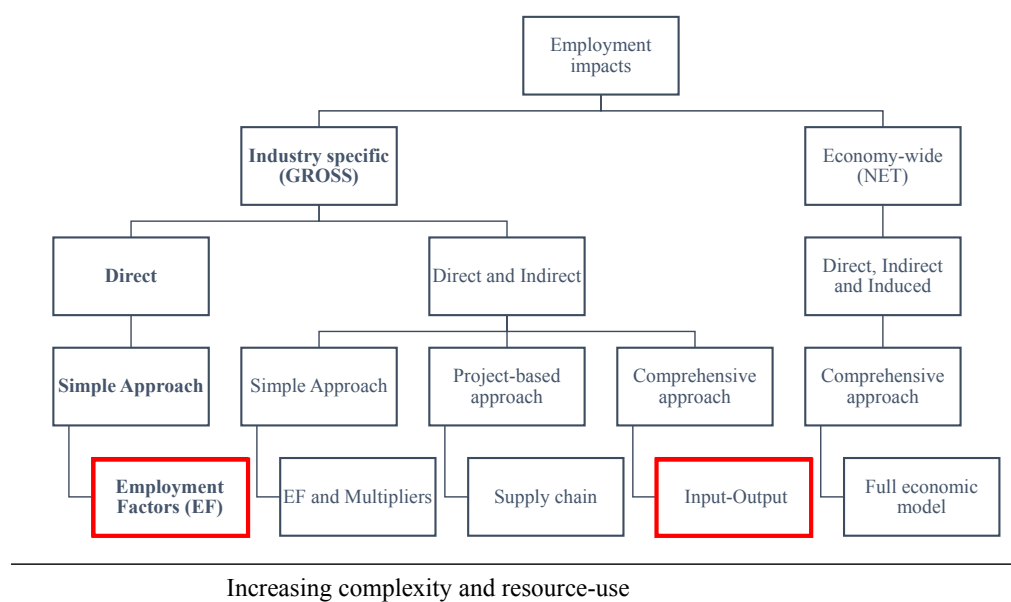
Employment impacts

Industry specific (GROSS)

Economy-wide (NET)

Direct

Direct and Indirect

Direct, Indirect and Induced

Simple Approach

Simple Approach

Project-based approach

Comprehensive approach

Comprehensive approach

Employment Factors (EF)

EF and Multipliers

Supply chain

Input-Output

Full economic model

Increasing complexity and resource-use